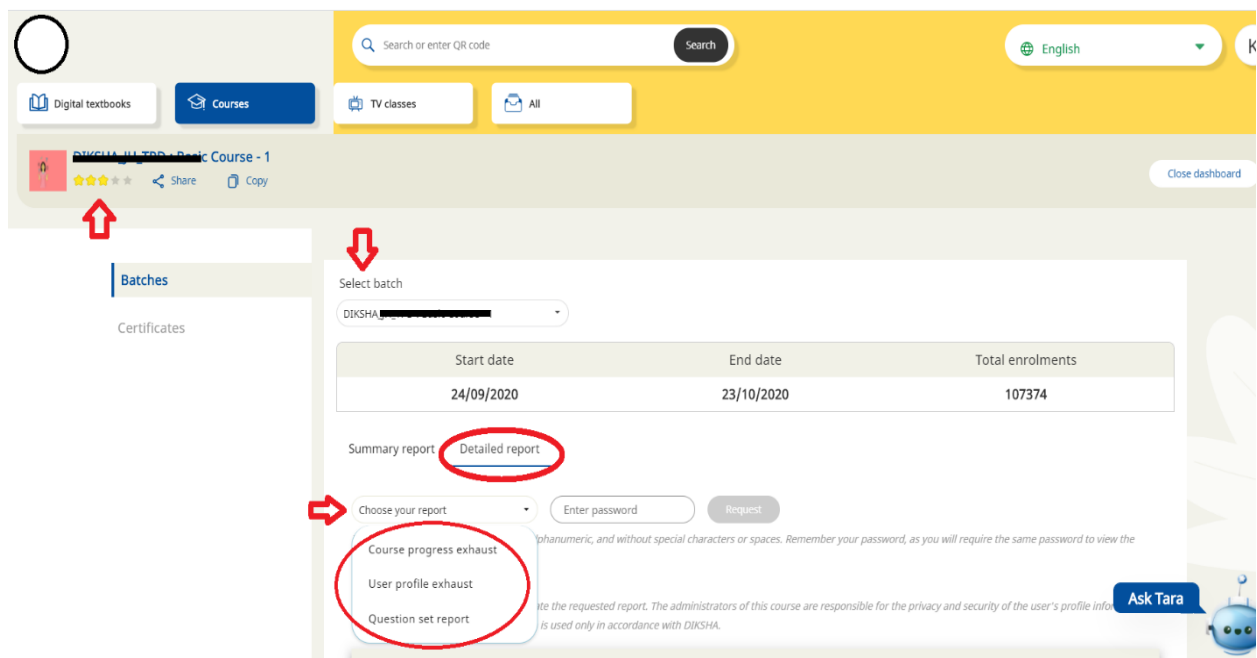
Search or enter QR code
Search
English
K

Digital textbooks
Courses
TV classes
All

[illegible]c Course - 1
Share
Copy
Close dashboard

Batches
Certificates

Select batch
DIKSHA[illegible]

| Start date | End date | Total enrolments |
|---|---|---|
| 24/09/2020 | 23/10/2020 | 107374 |

Summary report
Detailed report

Choose your report
Enter password
Request

Course progress exhaust
User profile exhaust
Question set report

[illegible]phanumeric, and without special characters or spaces. Remember your password, as you will require the same password to view the

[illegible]te the requested report. The administrators of this course are responsible for the privacy and security of the user's profile infor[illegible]
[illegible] is used only in accordance with DIKSHA.

Ask Tara